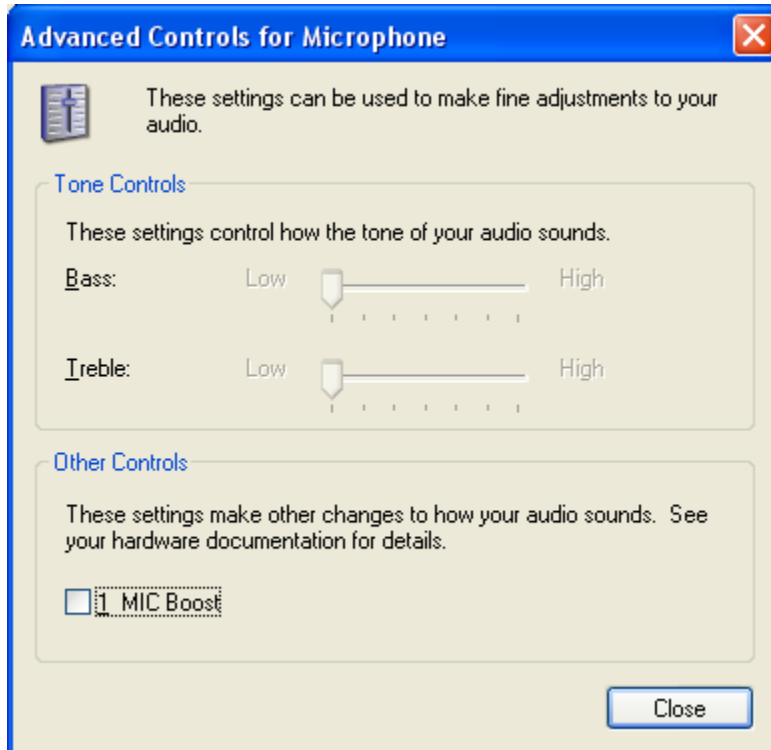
Advanced Controls for Microphone

These settings can be used to make fine adjustments to your audio.

Tone Controls

These settings control how the tone of your audio sounds.

Bass: Low High

Treble: Low High

Other Controls

These settings make other changes to how your audio sounds. See your hardware documentation for details.

1 MIC Boost

Close